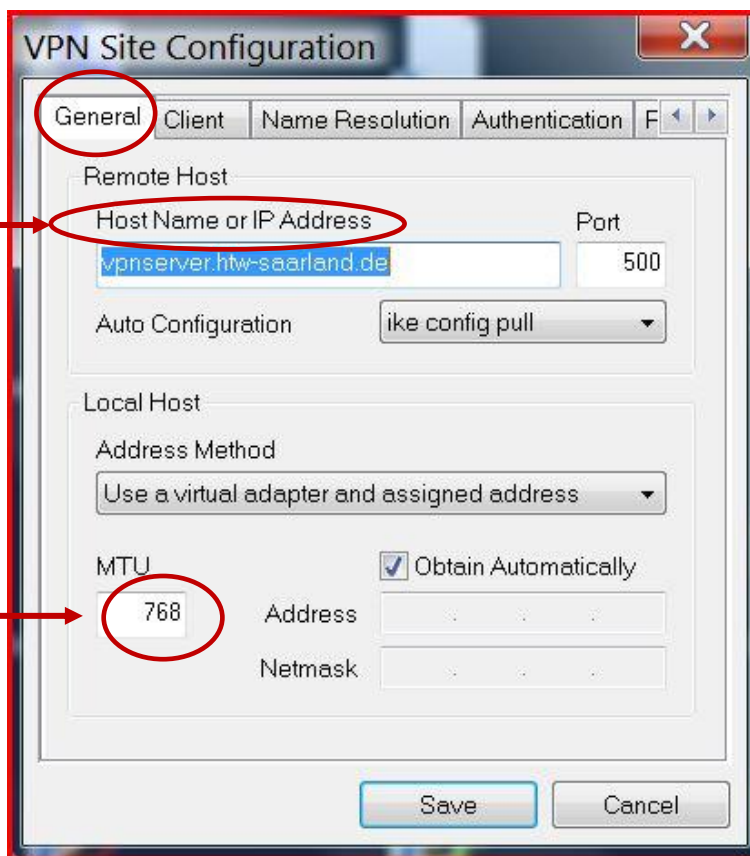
VPN Site Configuration

General Client Name Resolution Authentication F

Remote Host

Host Name or IP Address

Port

vpnserver.htw-saarland.de

500

Auto Configuration

ike config pull

Local Host

Address Method

Use a virtual adapter and assigned address

MTU

Obtain Automatically

768

Address

Netmask

Save

Cancel